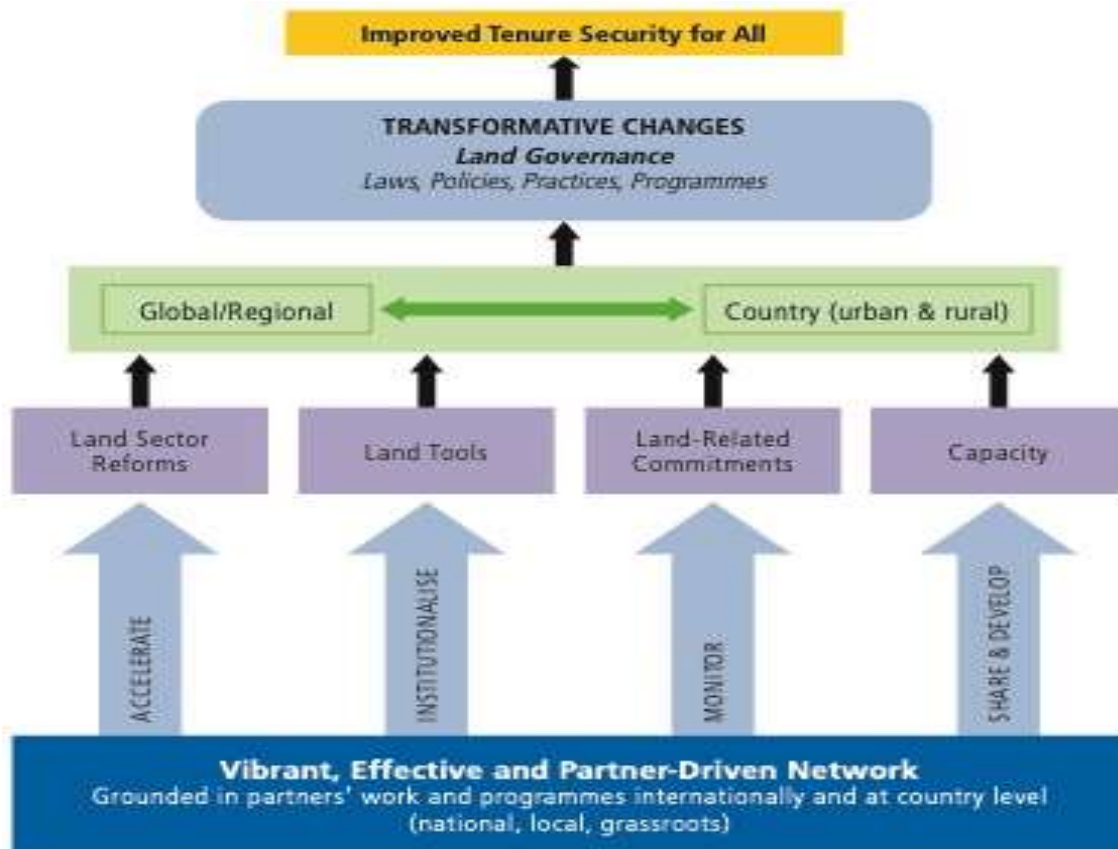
Improved Tenure Security for All

TRANSFORMATIVE CHANGES
Land Governance
Laws, Policies, Practices, Programmes

Global/Regional

Country (urban & rural)

Land Sector Reforms

Land Tools

Land-Related Commitments

Capacity

ACCELERATE

INSTITUTIONALISE

MONITOR

SHARE & DEVELOP

Vibrant, Effective and Partner-Driven Network
Grounded in partners' work and programmes internationally and at country level (national, local, grassroots)